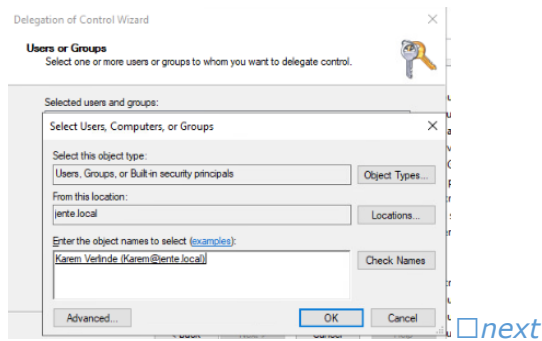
Delegation of Control Wizard

Users or Groups
Select one or more users or groups to whom you want to delegate control.

Selected users and groups:

Select Users, Computers, or Groups

Select this object type:
Users, Groups, or Built-in security principals
Object Types...

From this location:
jente.local
Locations...

Enter the object names to select (examples):
Karem Verlinde (Karem@jente.local)
Check Names

Advanced...
OK
Cancel

☐next